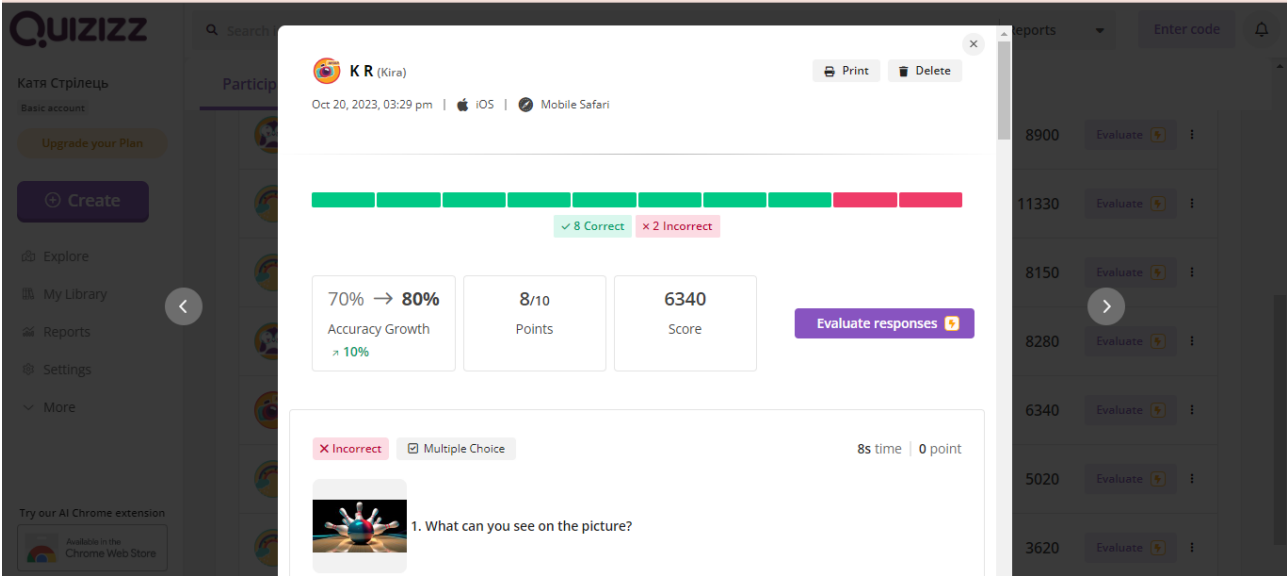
Quizizz

Search

Reports

Enter code

Катя Стрілець

Basic account

Upgrade your Plan

Create

Explore

My Library

Reports

Settings

More

Try our AI Chrome extension

Available in the Chrome Web Store

Particip

K R (Kira)

Print

Delete

Oct 20, 2023, 03:29 pm | iOS | Mobile Safari

✓ 8 Correct × 2 Incorrect

70% → 80%
Accuracy Growth
↗ 10%

8/10
Points

6340
Score

Evaluate responses

× Incorrect

Multiple Choice

8s time | 0 point

1. What can you see on the picture?

8900 Evaluate

11330 Evaluate

8150 Evaluate

8280 Evaluate

6340 Evaluate

5020 Evaluate

3620 Evaluate